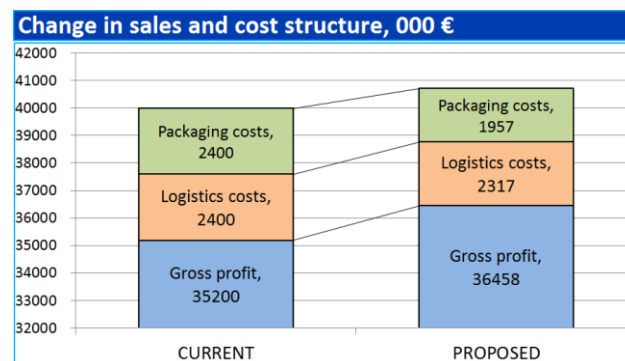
Change in sales and cost structure, 000 €

42000
41000
40000
39000
38000
37000
36000
35000
34000
33000
32000

Packaging costs, 2400
Logistics costs, 2400
Gross profit, 35200

Packaging costs, 1957
Logistics costs, 2317
Gross profit, 36458

CURRENT
PROPOSED